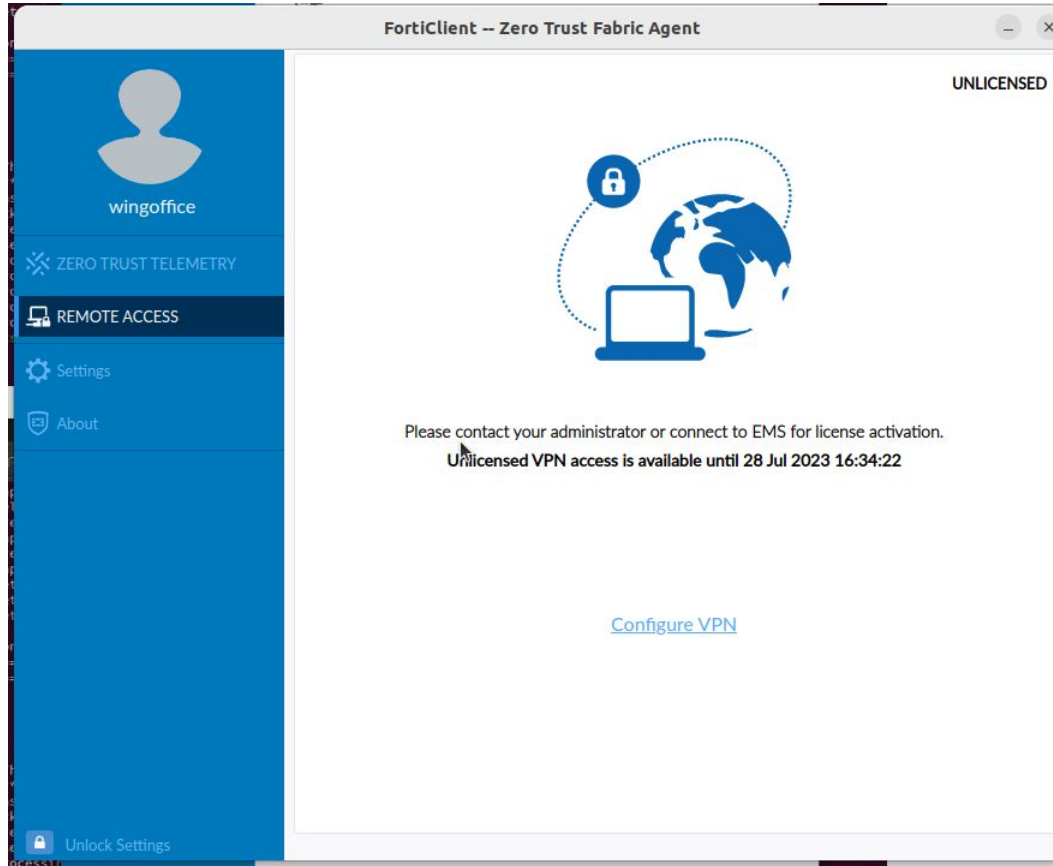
FortiClient -- Zero Trust Fabric Agent

wingoffice

ZERO TRUST TELEMETRY

REMOTE ACCESS

Settings

About

Unlock Settings

UNLICENSED

Please contact your administrator or connect to EMS for license activation.

Unlicensed VPN access is available until 28 Jul 2023 16:34:22

Configure VPN